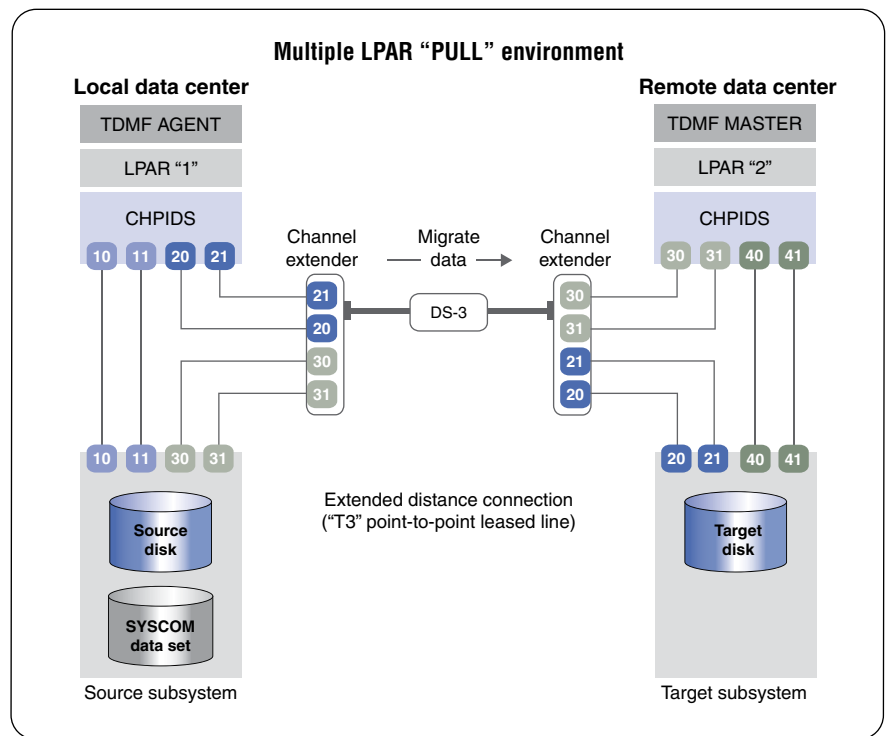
Multiple LPAR "PULL" environment

Local data center

TDMF AGENT

LPAR "1"

CHPIDS

10 11 20 21

Channel extender

Migrate data

Channel extender

21
20
30
31

DS-3

30
31
21
20

Remote data center

TDMF MASTER

LPAR "2"

CHPIDS

30 31 40 41

10 11 30 31

Source disk

SYSCOM data set

Source subsystem

Extended distance connection ("T3" point-to-point leased line)

20 21 40 41

Target disk

Target subsystem